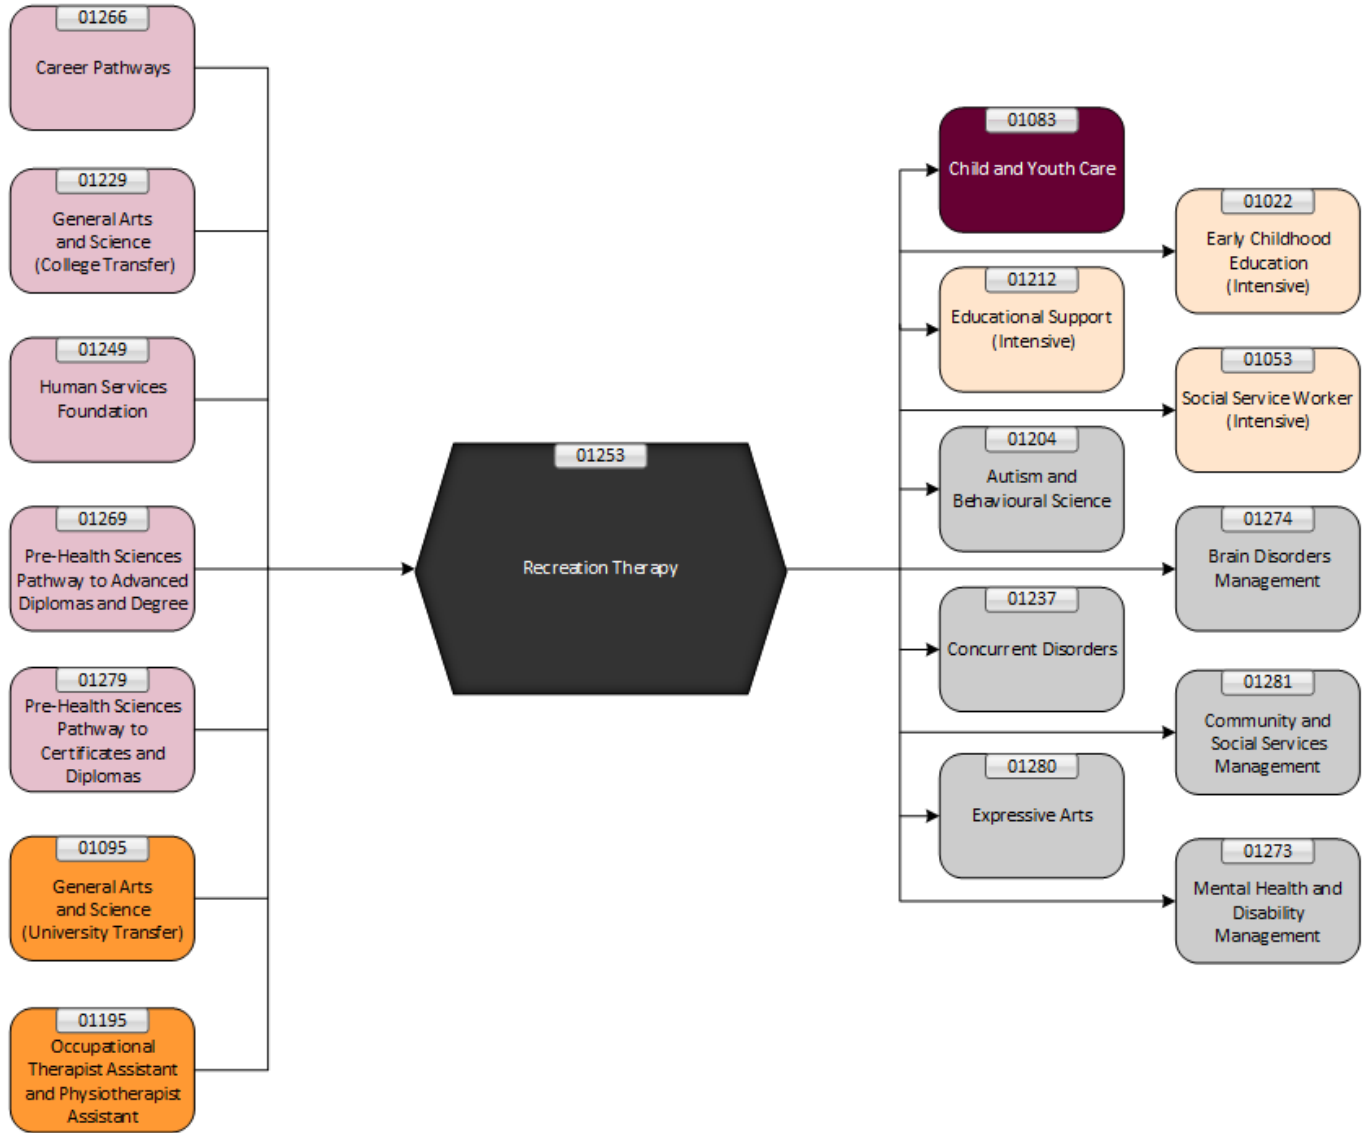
01266
Career Pathways

01229
General Arts and Science (College Transfer)

01249
Human Services Foundation

01269
Pre-Health Sciences Pathway to Advanced Diplomas and Degree

01279
Pre-Health Sciences Pathway to Certificates and Diplomas

01095
General Arts and Science (University Transfer)

01195
Occupational Therapist Assistant and Physiotherapist Assistant

01253
Recreation Therapy

01083
Child and Youth Care

01022
Early Childhood Education (Intensive)

01212
Educational Support (Intensive)

01053
Social Service Worker (Intensive)

01204
Autism and Behavioural Science

01274
Brain Disorders Management

01237
Concurrent Disorders

01281
Community and Social Services Management

01280
Expressive Arts

01273
Mental Health and Disability Management